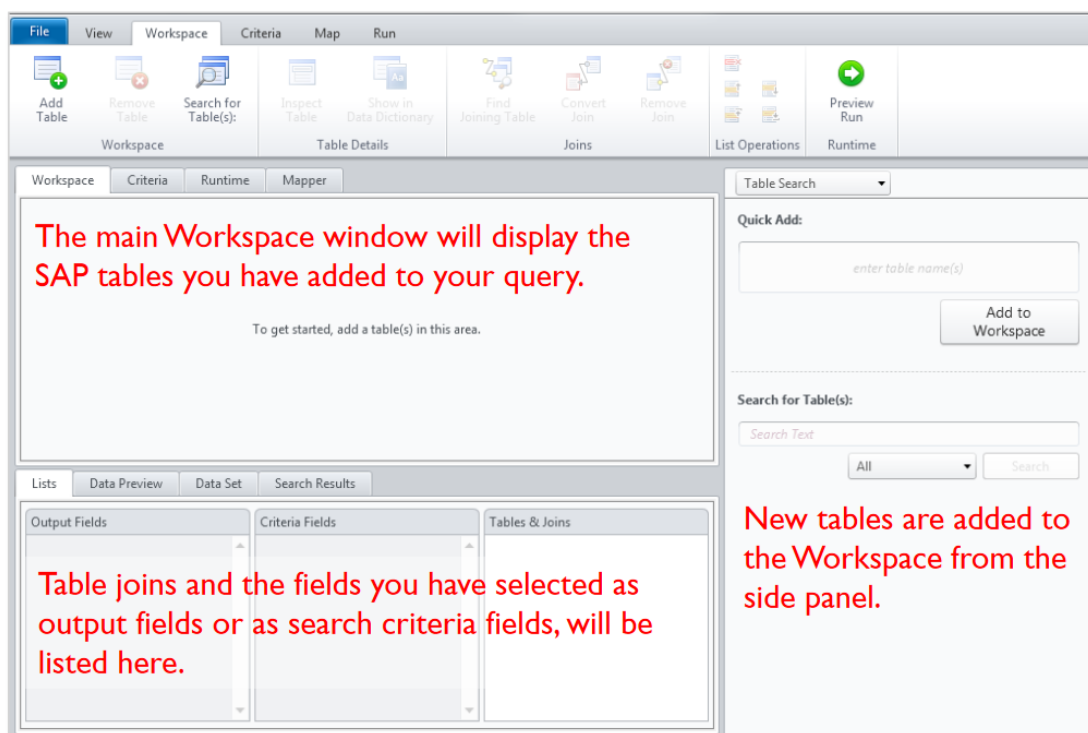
File View Workspace Criteria Map Run

Add Table
Remove Table
Search for Table(s):
Workspace
Inspect Table
Show in Data Dictionary
Table Details
Find Joining Table
Convert Join
Remove Join
Joins
List Operations
Preview Run
Runtime

Workspace Criteria Runtime Mapper

The main Workspace window will display the SAP tables you have added to your query.

To get started, add a table(s) in this area.

Lists Data Preview Data Set Search Results

Output Fields
Criteria Fields
Tables & Joins

Table joins and the fields you have selected as output fields or as search criteria fields, will be listed here.

Table Search

Quick Add:

enter table name(s)

Add to Workspace

Search for Table(s):

Search Text

All

Search

New tables are added to the Workspace from the side panel.